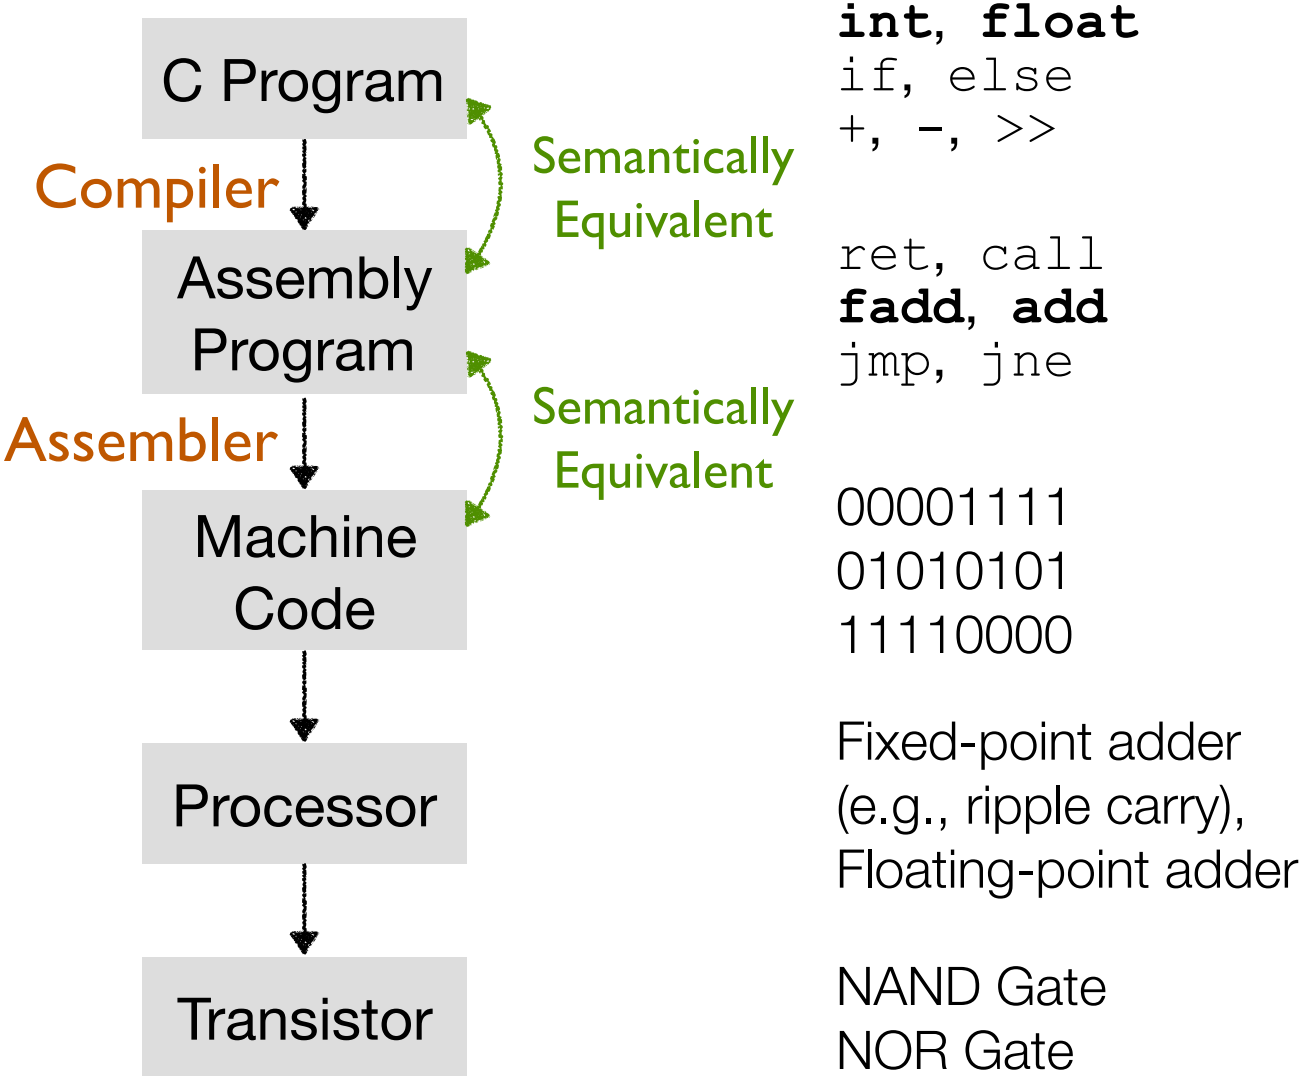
C Program

Compiler

Assembly Program

Assembler

Machine Code

Processor

Transistor

Semantically Equivalent

Semantically Equivalent

int, float
if, else
+, -, >>

ret, call
fadd, add
jmp, jne

00001111
01010101
11110000

Fixed-point adder (e.g., ripple carry), Floating-point adder

NAND Gate
NOR Gate